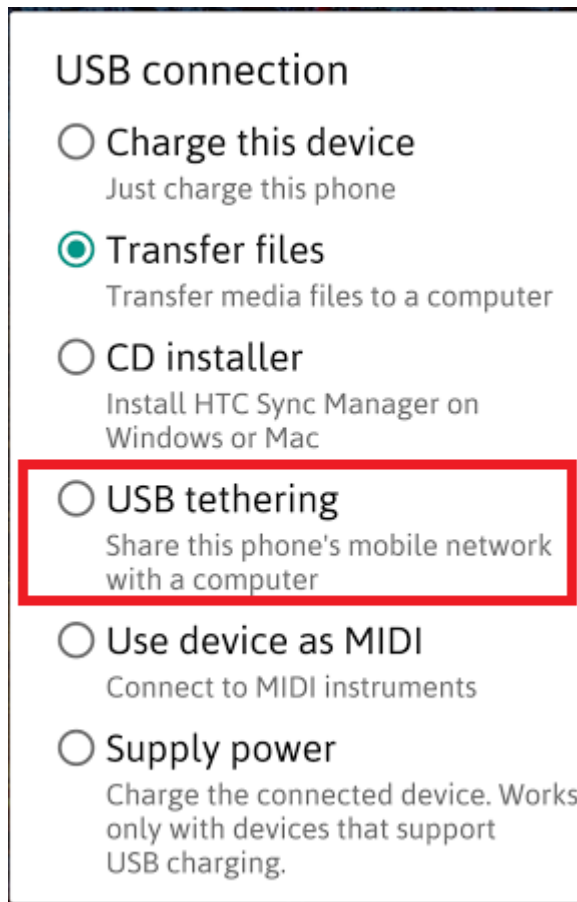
USB connection

Charge this device
Just charge this phone

Transfer files
Transfer media files to a computer

CD installer
Install HTC Sync Manager on Windows or Mac

USB tethering
Share this phone's mobile network with a computer

Use device as MIDI
Connect to MIDI instruments

Supply power
Charge the connected device. Works only with devices that support USB charging.